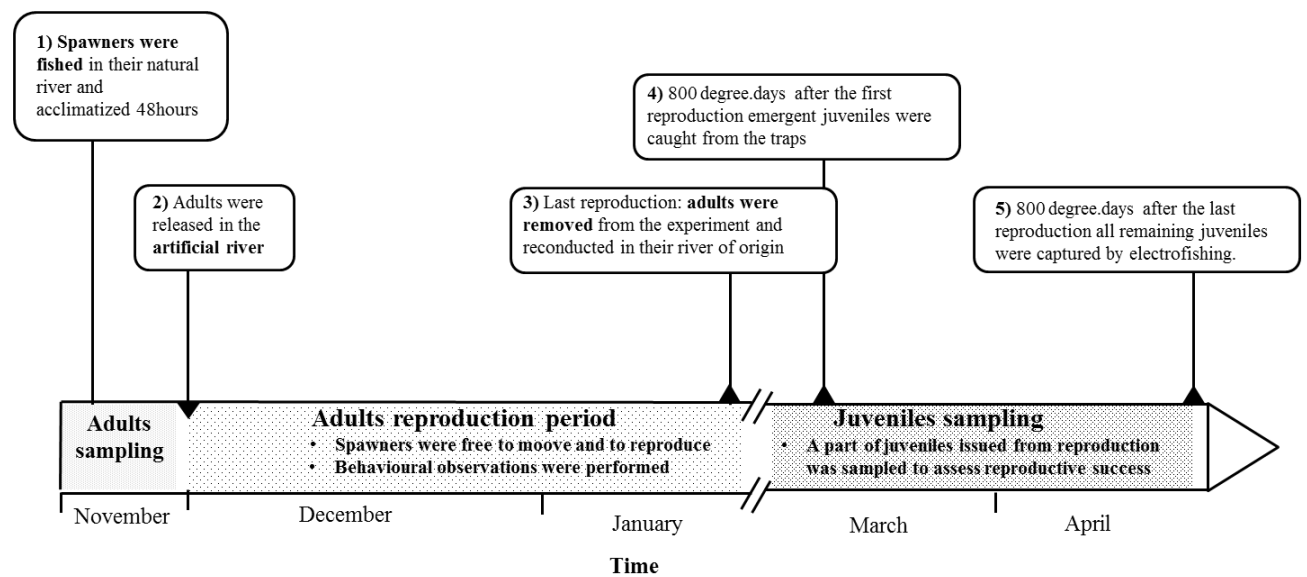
1) **Spawners were fished** in their natural river and acclimatized 48hours

2) Adults were released in the **artificial river**

4) 800 degree.days after the first reproduction emergent juveniles were caught from the traps

3) Last reproduction: **adults were removed** from the experiment and reconducted in their river of origin

5) 800 degree.days after the last reproduction all remaining juveniles were captured by electrofishing.

**Adults sampling**

**Adults reproduction period**

- **Spawners were free to moove and to reproduce**
- **Behavioural observations were performed**

**Juveniles sampling**

- **A part of juveniles issued from reproduction was sampled to assess reproductive success**

November

December

January

March

April

**Time**